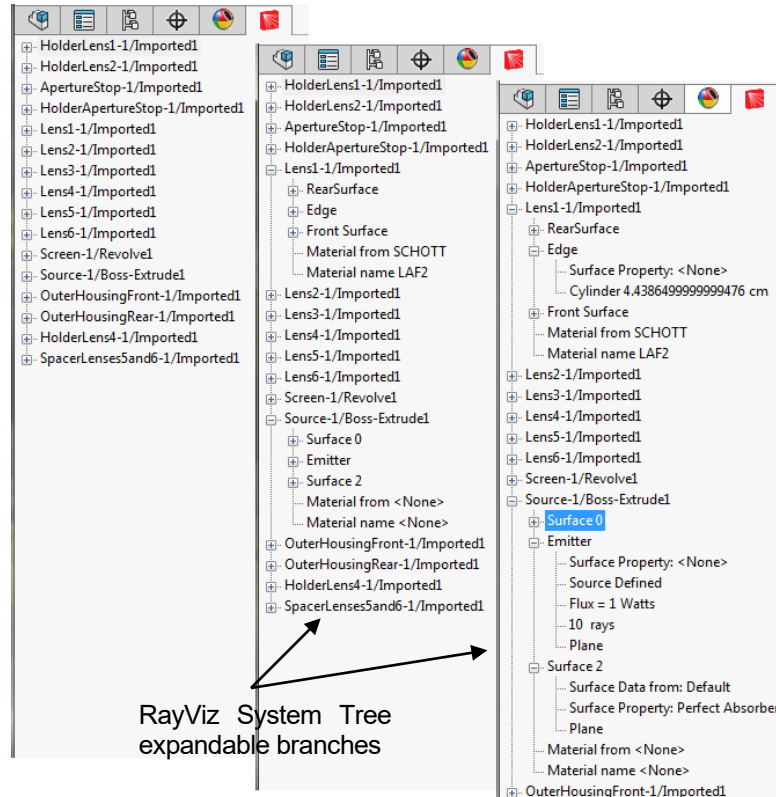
HolderLens1-1/Imported1
HolderLens2-1/Imported1
ApertureStop-1/Imported1
HolderApertureStop-1/Imported1
Lens1-1/Imported1
Lens2-1/Imported1
Lens3-1/Imported1
Lens4-1/Imported1
Lens5-1/Imported1
Lens6-1/Imported1
Screen-1/Revolve1
Source-1/Boss-Extrude1
OuterHousingFront-1/Imported1
OuterHousingRear-1/Imported1
HolderLens4-1/Imported1
SpacerLenses5and6-1/Imported1

HolderLens1-1/Imported1
HolderLens2-1/Imported1
ApertureStop-1/Imported1
HolderApertureStop-1/Imported1
Lens1-1/Imported1
RearSurface
Edge
Front Surface
Material from SCHOTT
Material name LAF2
Lens2-1/Imported1
Lens3-1/Imported1
Lens4-1/Imported1
Lens5-1/Imported1
Lens6-1/Imported1
Screen-1/Revolve1
Source-1/Boss-Extrude1
Surface 0
Emitter
Surface 2
Material from <None>
Material name <None>
OuterHousingFront-1/Imported1
OuterHousingRear-1/Imported1
HolderLens4-1/Imported1
SpacerLenses5and6-1/Imported1

HolderLens1-1/Imported1
HolderLens2-1/Imported1
ApertureStop-1/Imported1
HolderApertureStop-1/Imported1
Lens1-1/Imported1
RearSurface
Edge
Surface Property: <None>
Cylinder 4.4386499999999476 cm
Front Surface
Material from SCHOTT
Material name LAF2
Lens2-1/Imported1
Lens3-1/Imported1
Lens4-1/Imported1
Lens5-1/Imported1
Lens6-1/Imported1
Screen-1/Revolve1
Source-1/Boss-Extrude1
Surface 0
Emitter
Surface Property: <None>
Source Defined
Flux = 1 Watts
10 rays
Plane
Surface 2
Surface Data from: Default
Surface Property: Perfect Absorber
Plane
Material from <None>
Material name <None>
OuterHousingFront-1/Imported1

RayViz System Tree expandable branches